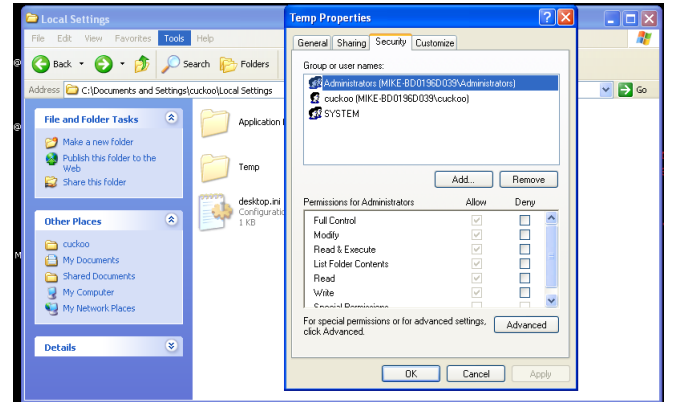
Local Settings

File Edit View Favorites Tools Help

Back Search Folders

Address C:\Documents and Settings\cuckoo\Local Settings

Go

File and Folder Tasks

Make a new folder

Publish this folder to the Web

Share this folder

Other Places

cuckoo

My Documents

Shared Documents

My Computer

My Network Places

Details

Application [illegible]

Temp

desktop.ini
Configuratio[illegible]
1 KB

Temp Properties

General Sharing Security Customize

Group or user names:

Administrators (MIKE-BD0196D039\Administrators)

cuckoo (MIKE-BD0196D039\cuckoo)

SYSTEM

Add... Remove

| Permissions for Administrators | Allow | Deny |
|---|---|---|
| Full Control | | |
| Modify | | |
| Read & Execute | | |
| List Folder Contents | | |
| Read | | |
| Write | | |
| Special Permissions | | |

For special permissions or for advanced settings, click Advanced.

Advanced

OK Cancel Apply